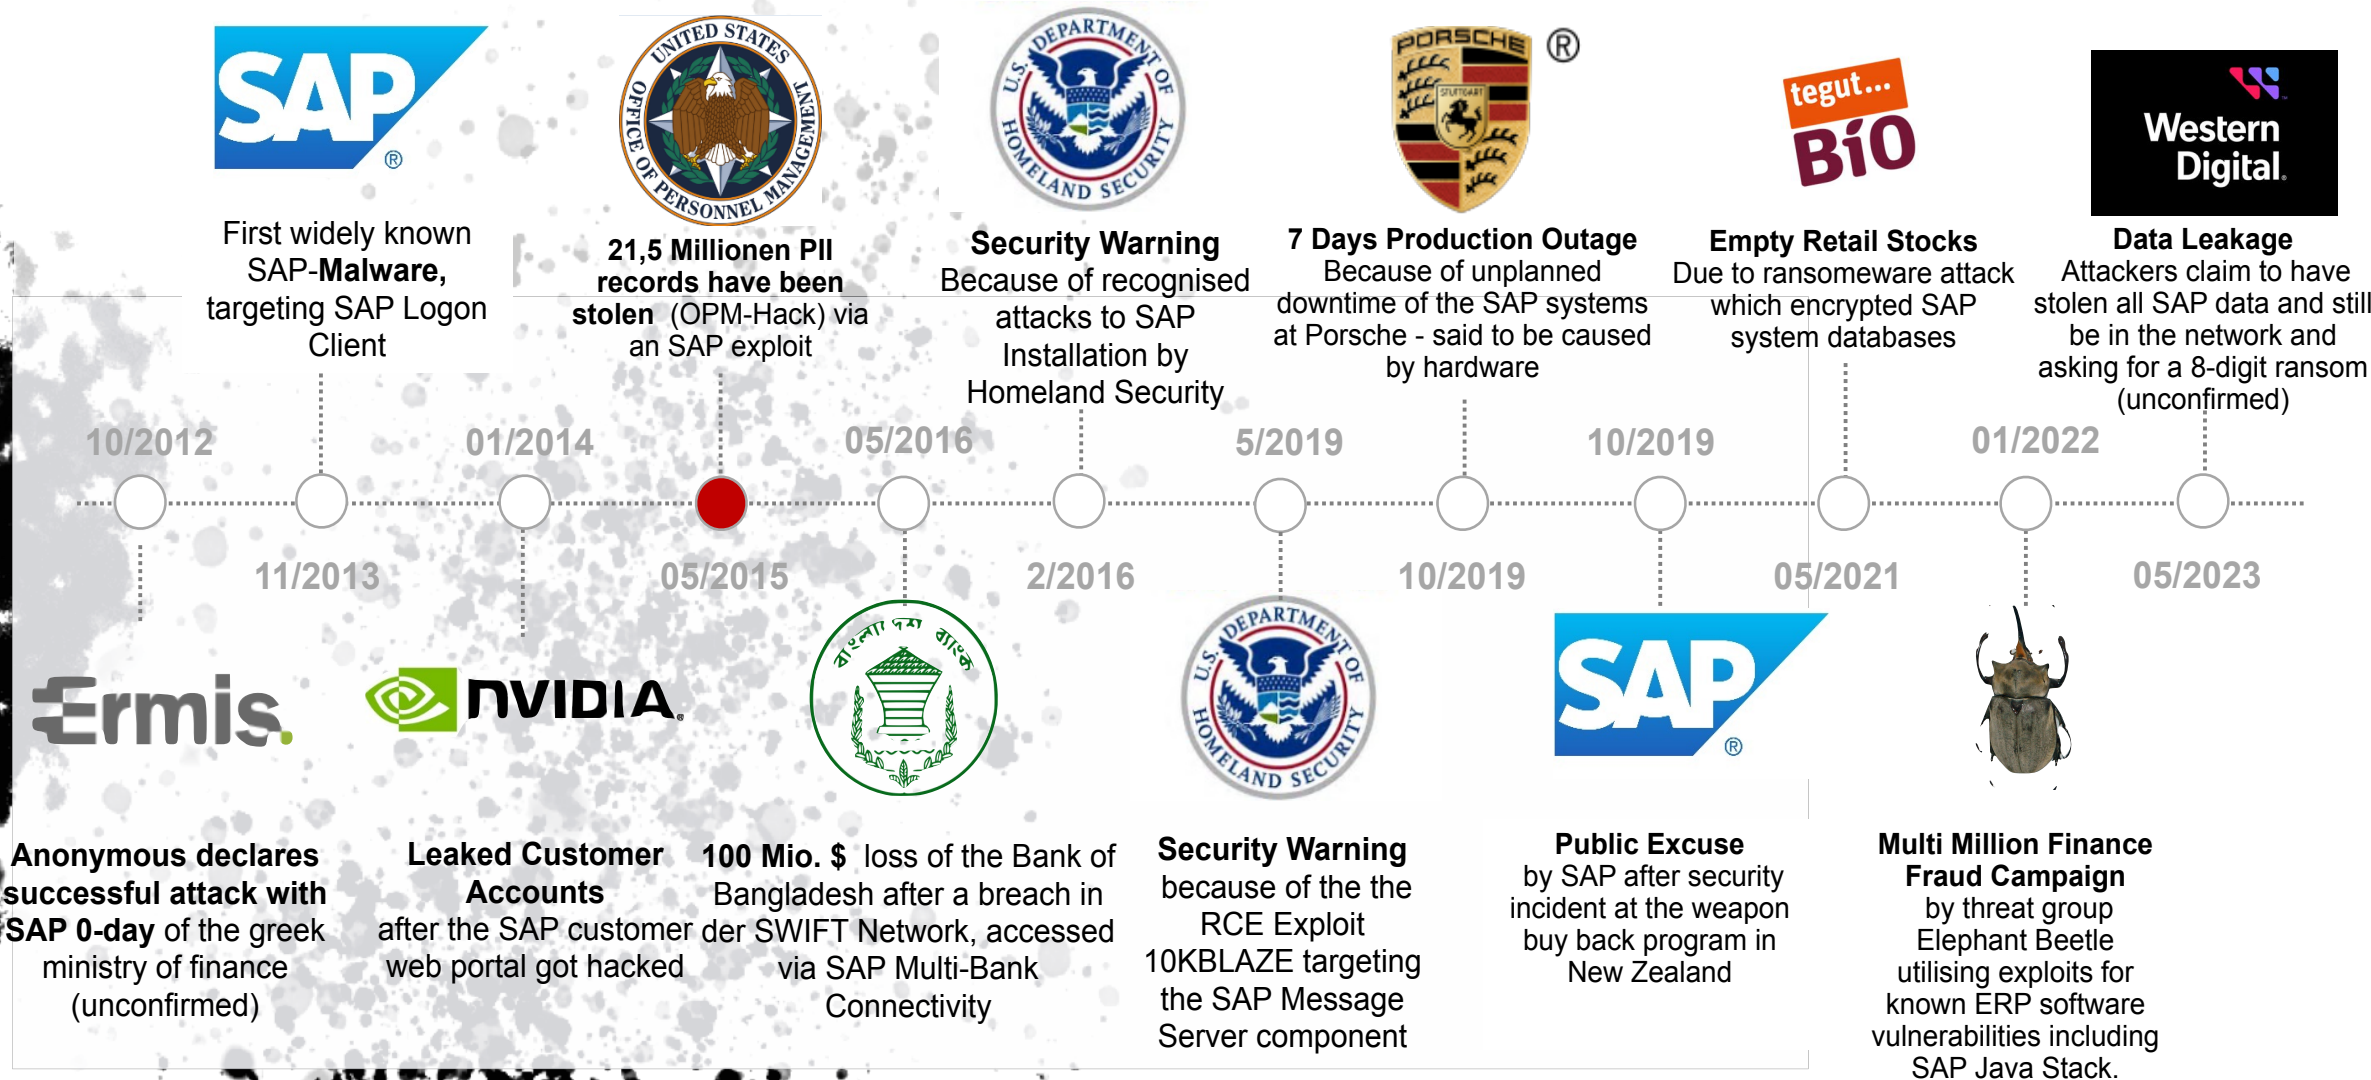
SAP®

First widely known SAP-**Malware**, targeting SAP Logon Client

UNITED STATES OFFICE OF PERSONNEL MANAGEMENT

**21,5 Millionen PII records have been stolen** (OPM-Hack) via an SAP exploit

U.S. DEPARTMENT OF HOMELAND SECURITY

**Security Warning**
Because of recognised attacks to SAP Installation by Homeland Security

PORSCHE ® STUTTGART

**7 Days Production Outage**
Because of unplanned downtime of the SAP systems at Porsche - said to be caused by hardware

tegut... BiO

**Empty Retail Stocks**
Due to ransomware attack which encrypted SAP system databases

Western Digital.

**Data Leakage**
Attackers claim to have stolen all SAP data and still be in the network and asking for a 8-digit ransom (unconfirmed)

10/2012
01/2014
05/2016
5/2019
10/2019
01/2022

11/2013
05/2015
2/2016
10/2019
05/2021
05/2023

Ermis.

NVIDIA.

U.S. DEPARTMENT OF HOMELAND SECURITY

SAP®

**Anonymous declares successful attack with SAP 0-day** of the greek ministry of finance (unconfirmed)

**Leaked Customer Accounts**
after the SAP customer web portal got hacked

**100 Mio. $** loss of the Bank of Bangladesh after a breach in der SWIFT Network, accessed via SAP Multi-Bank Connectivity

**Security Warning**
because of the the RCE Exploit 10KBLAZE targeting the SAP Message Server component

**Public Excuse**
by SAP after security incident at the weapon buy back program in New Zealand

**Multi Million Finance Fraud Campaign**
by threat group Elephant Beetle utilising exploits for known ERP software vulnerabilities including SAP Java Stack.